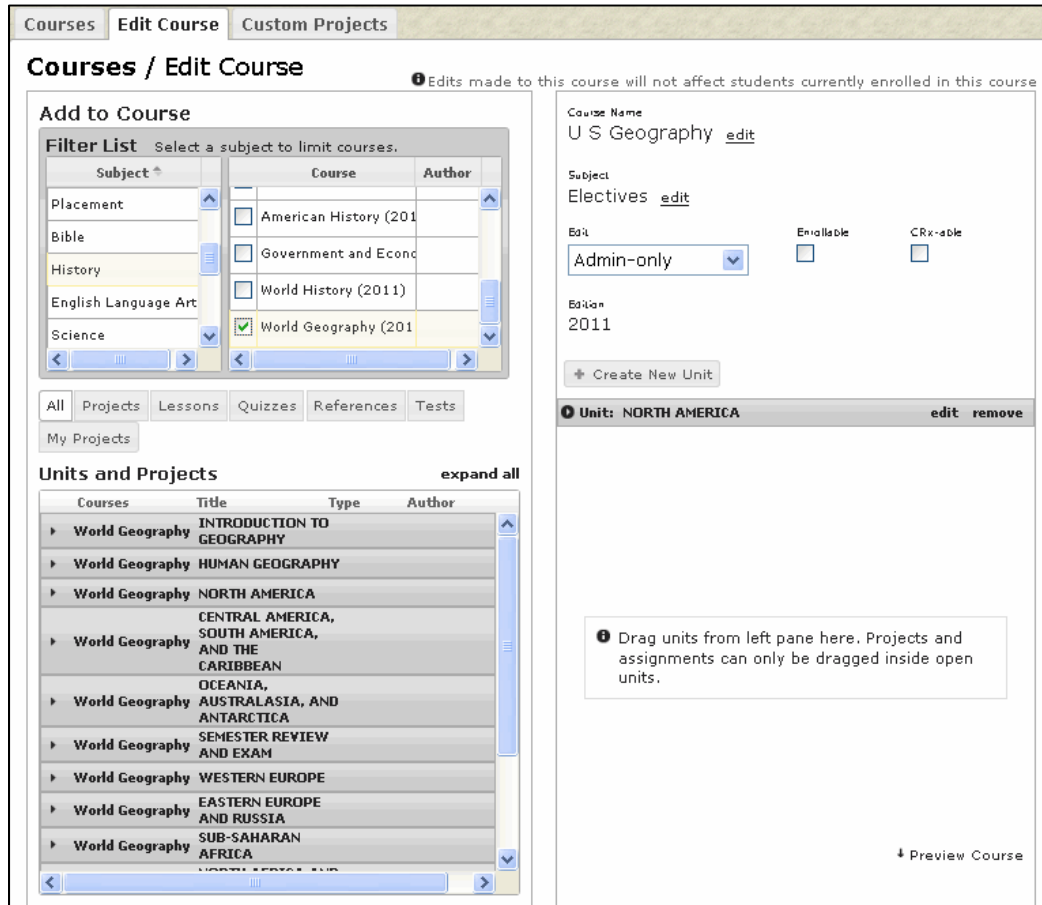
Courses | Edit Course | Custom Projects

Courses / Edit Course

Edits made to this course will not affect students currently enrolled in this course

Add to Course

Filter List Select a subject to limit courses.

| Subject | Course | Author |
|---|---|---|
| Placement | American History (201 | |
| Bible | Government and Econc | |
| History | World History (2011) | |
| English Language Art | World Geography (201 | |
| Science | | |

All | Projects | Lessons | Quizzes | References | Tests | My Projects

Units and Projects expand all

| Courses | Title | Type | Author |
|---|---|---|---|
| World Geography | INTRODUCTION TO GEOGRAPHY | | |
| World Geography | HUMAN GEOGRAPHY | | |
| World Geography | NORTH AMERICA | | |
| World Geography | CENTRAL AMERICA, SOUTH AMERICA, AND THE CARIBBEAN | | |
| World Geography | OCEANIA, AUSTRALASIA, AND ANTARCTICA | | |
| World Geography | SEMESTER REVIEW AND EXAM | | |
| World Geography | WESTERN EUROPE | | |
| World Geography | EASTERN EUROPE AND RUSSIA | | |
| World Geography | SUB-SAHARAN AFRICA | | |
| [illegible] | | | |

Course Name
U S Geography edit

Subject
Electives edit

Edit
Admin-only

Enrollable

CRx-able

Edition
2011

+ Create New Unit

Unit: NORTH AMERICA edit remove

Drag units from left pane here. Projects and assignments can only be dragged inside open units.

Preview Course